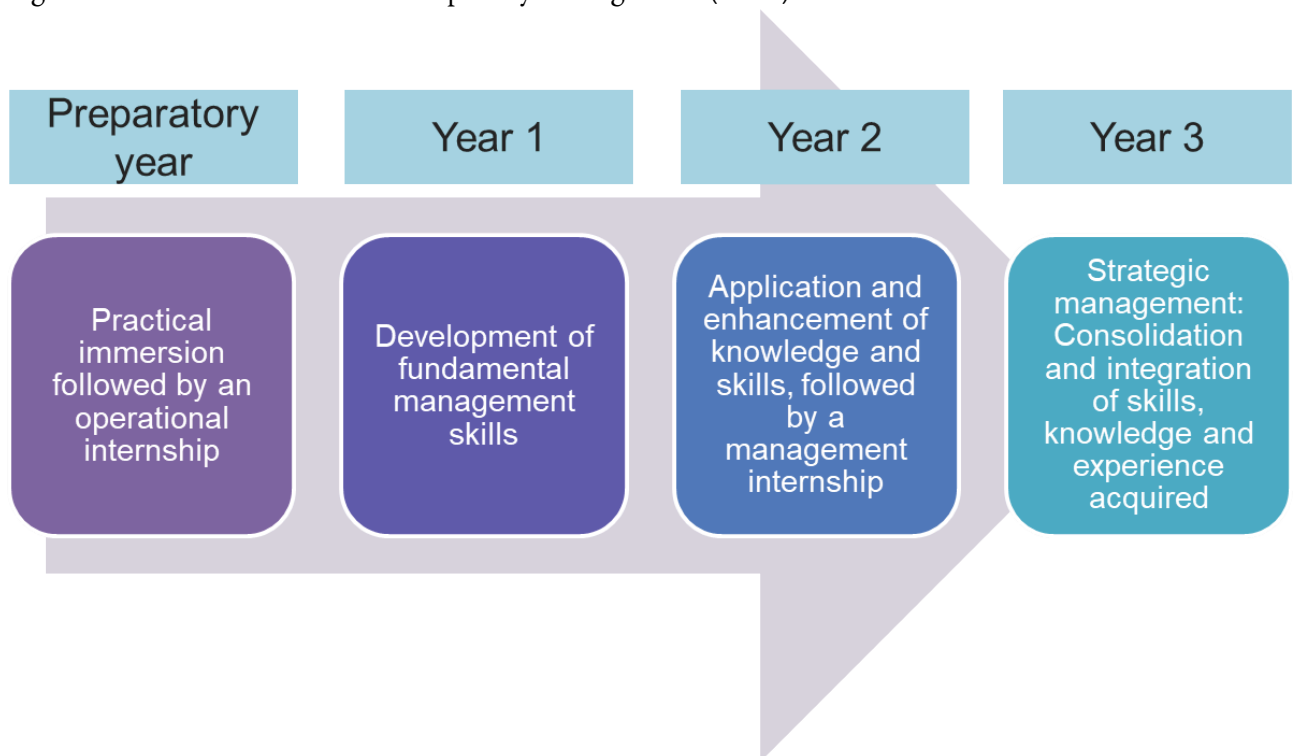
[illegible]

Preparatory year

Year 1

Year 2

Year 3

Practical immersion followed by an operational internship

Development of fundamental management skills

Application and enhancement of knowledge and skills, followed by a management internship

Strategic management: Consolidation and integration of skills, knowledge and experience acquired